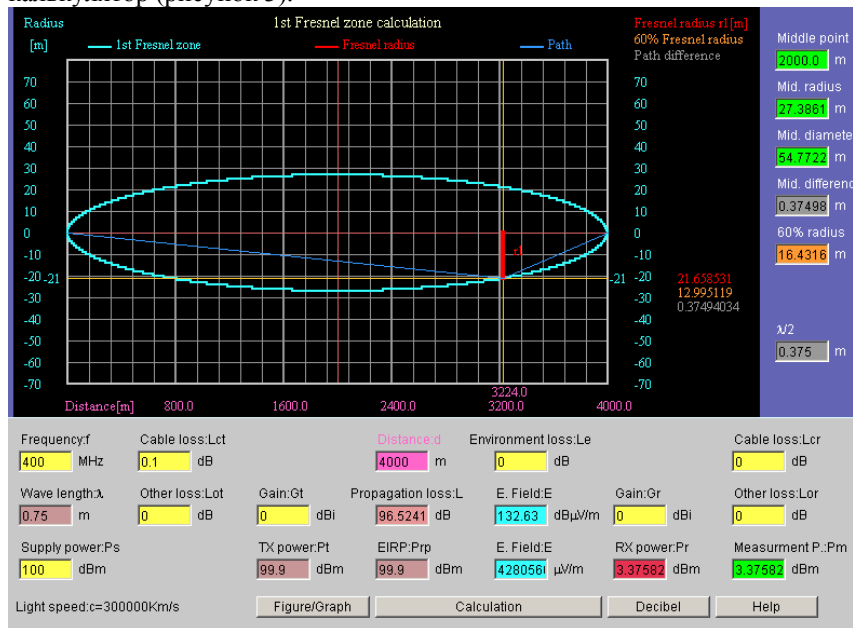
Radius
[m]
1st Fresnel zone calculation
1st Fresnel zone
Fresnel radius
Path
Fresnel radius r1[m]
60% Fresnel radius
Path difference

70
60
50
40
30
20
10
0
-10
-20 -21
-30
-40
-50
-60
-70

70
60
50
40
30
20
10
0
-10
-21 -20
-30
-40
-50
-60
-70

r1

21.658531
12.995119
0.37494034

3224.0
Distance[m] 800.0 1600.0 2400.0 3200.0 4000.0

Middle point
2000.0 m
Mid. radius
27.3861 m
Mid. diamete
54.7722 m
Mid. differenc
0.37498 m
60% radius
16.4316 m

λ/2
0.375 m

Frequency:f
400 MHz
Cable loss:Lct
0.1 dB
Distance:d
4000 m
Environment loss:Le
0 dB
Cable loss:Lcr
0 dB

Wave length:λ
0.75 m
Other loss:Lot
0 dB
Gain:Gt
0 dBi
Propagation loss:L
96.5241 dB
E. Field:E
132.63 dBμV/m
Gain:Gr
0 dBi
Other loss:Lor
0 dB

Supply power:Ps
100 dBm
TX power:Pt
99.9 dBm
EIRP:Prp
99.9 dBm
E. Field:E
4280560 μV/m
RX power:Pr
3.37582 dBm
Measurment P.:Pm
3.37582 dBm

Light speed:c=300000Km/s
Figure/Graph
Calculation
Decibel
Help